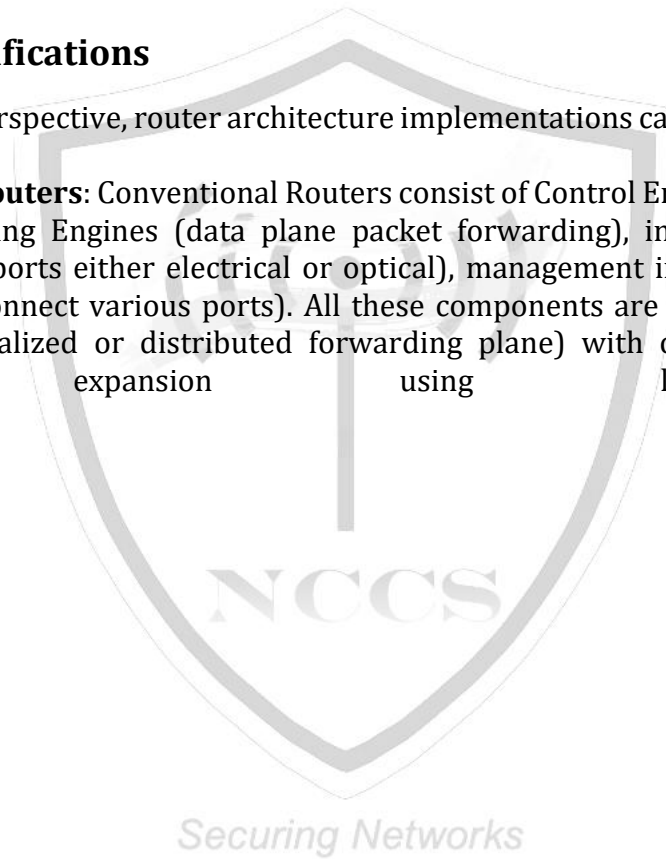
ifications

rspective, router architecture implementations ca

outers: Conventional Routers consist of Control E
ing Engines (data plane packet forwarding), in
ports either electrical or optical), management i
nnect various ports). All these components are
alized or distributed forwarding plane) with c
expansion using l

NCCS

Securing Networks